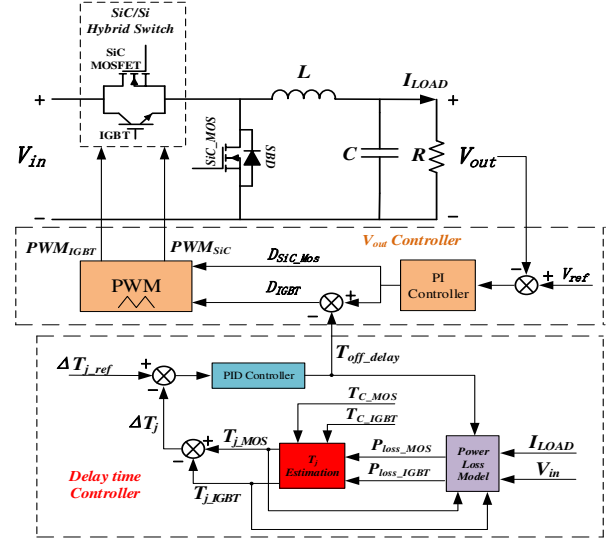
SiC/Si Hybrid Switch

SiC MOSFET

IGBT

+

$V_{in}$

−

$L$

$I_{LOAD}$

+

SiC_MOS

SBD

$C$

$R$

$V_{out}$

−

$PWM_{IGBT}$

$PWM_{SiC}$

$V_{out}$ Controller

$D_{SiC\_Mos}$

$D_{IGBT}$

PWM

+

−

PI Controller

−

+

$V_{ref}$

$T_{off\_delay}$

$\Delta T_{j\_ref}$

+

−

PID Controller

$T_{C\_MOS}$

$T_{C\_IGBT}$

$\Delta T_j$

+

−

$T_{j\_MOS}$

$T_j$ Estimation

$P_{loss\_MOS}$

$P_{loss\_IGBT}$

Power Loss Model

$I_{LOAD}$

$V_{in}$

Delay time Controller

$T_{j\_IGBT}$